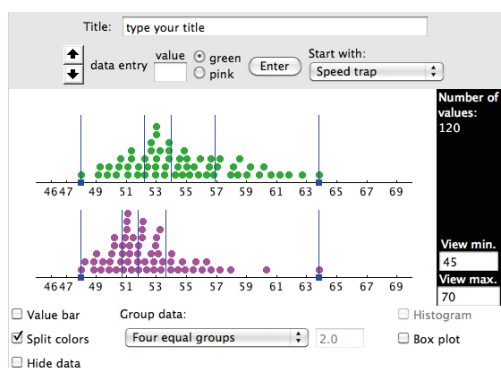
Title: type your title

data entry value green pink Enter Start with: Speed trap

Number of values: 120

4647 49 51 53 55 57 59 61 63 65 67 69

4647 49 51 53 55 57 59 61 63 65 67 69

View min. 45

View max. 70

Value bar Group data: Histogram

Split colors Four equal groups 2.0 Box plot

Hide data